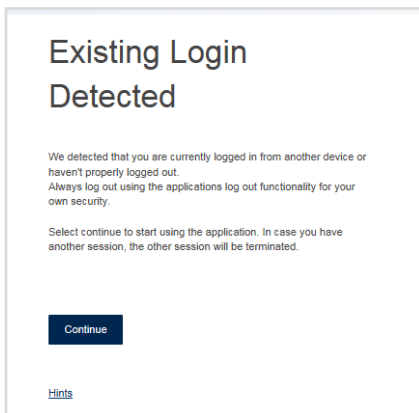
Existing Login Detected

We detected that you are currently logged in from another device or haven't properly logged out.
Always log out using the applications log out functionality for your own security.

Select continue to start using the application. In case you have another session, the other session will be terminated.

Continue

Hints